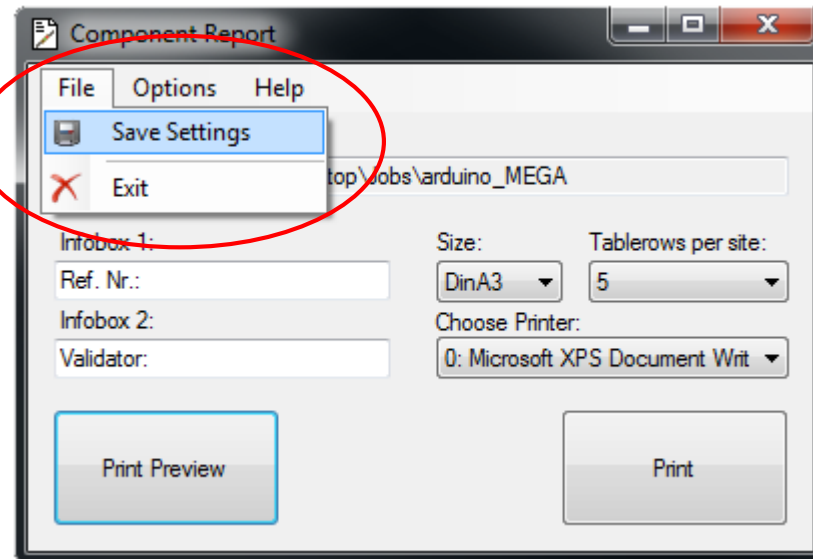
Component Report

File Options Help

Save Settings

Exit

top\Jobs\arduino_MEGA

Infobox 1:

Ref. Nr.:

Infobox 2:

Validator:

Size:

DinA3

Tablerows per site:

5

Choose Printer:

0: Microsoft XPS Document Writ

Print Preview

Print